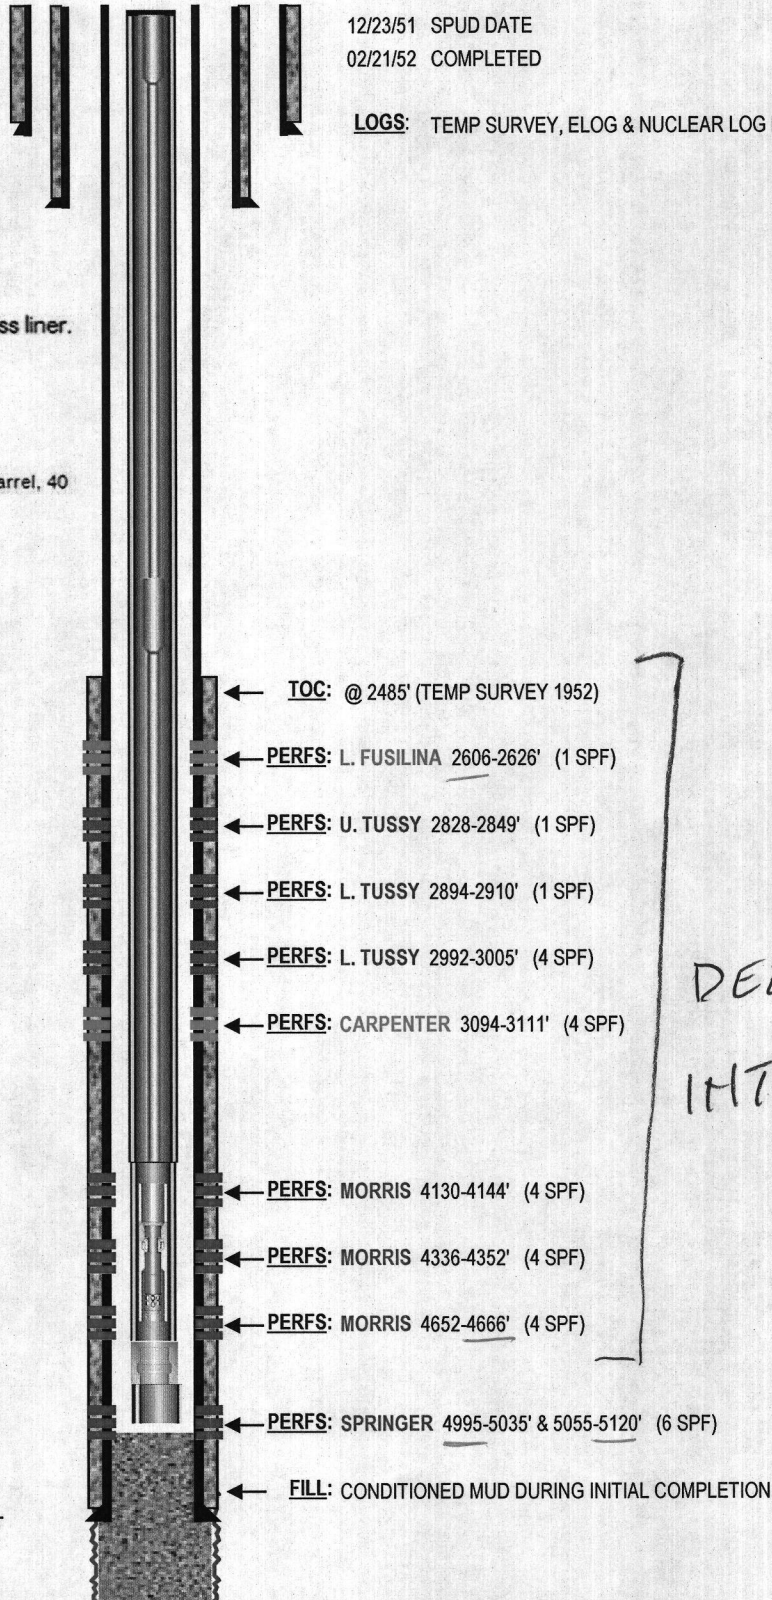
12/23/51 SPUD DATE
02/21/52 COMPLETED

LOGS: TEMP SURVEY, ELOG & NUCLEAR LOG

ss liner.

arrel, 40

TOC: @ 2485' (TEMP SURVEY 1952)

PERFS: L. FUSILINA 2606-2626' (1 SPF)

PERFS: U. TUSSY 2828-2849' (1 SPF)

PERFS: L. TUSSY 2894-2910' (1 SPF)

PERFS: L. TUSSY 2992-3005' (4 SPF)

PERFS: CARPENTER 3094-3111' (4 SPF)

PERFS: MORRIS 4130-4144' (4 SPF)

PERFS: MORRIS 4336-4352' (4 SPF)

PERFS: MORRIS 4652-4666' (4 SPF)

PERFS: SPRINGER 4995-5035' & 5055-5120' (6 SPF)

FILL: CONDITIONED MUD DURING INITIAL COMPLETION

DE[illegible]
INT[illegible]